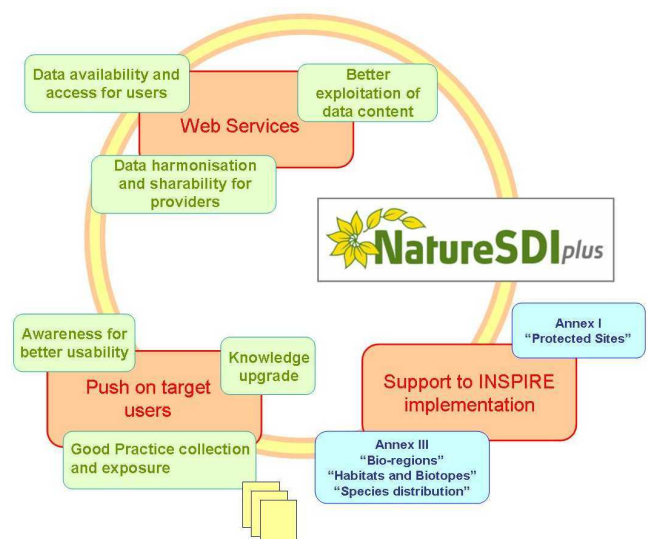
Data availability and access for users

Better exploitation of data content

Web Services

Data harmonisation and sharability for providers

NatureSDIplus

Awareness for better usability

Knowledge upgrade

Push on target users

Good Practice collection and exposure

Annex I
"Protected Sites"

Support to INSPIRE implementation

Annex III
"Bio-regions"
"Habitats and Biotopes"
"Species distribution"